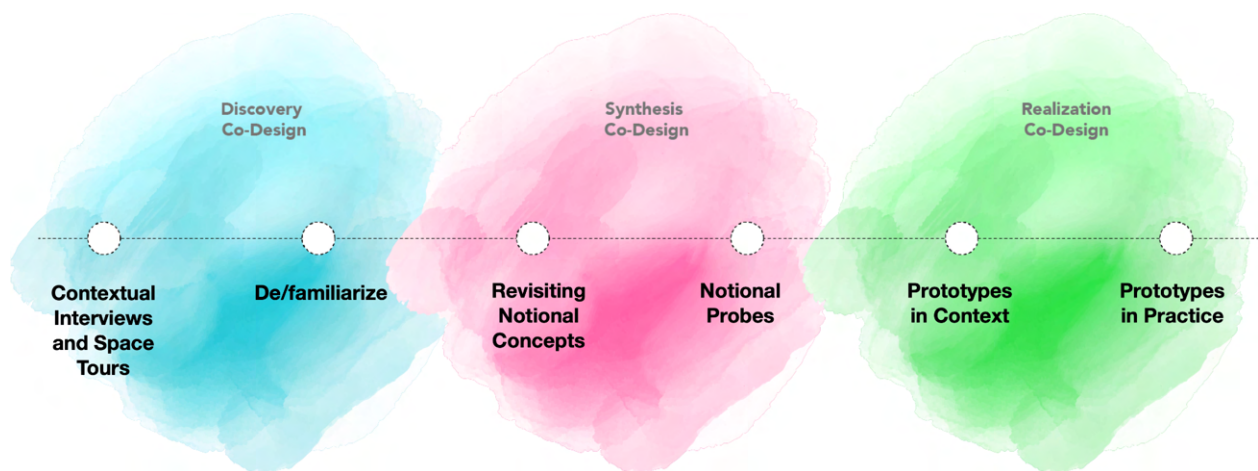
Discovery Co-Design

Synthesis Co-Design

Realization Co-Design

Contextual Interviews and Space Tours

De/familiarize

Revisiting Notional Concepts

Notional Probes

Prototypes in Context

Prototypes in Practice